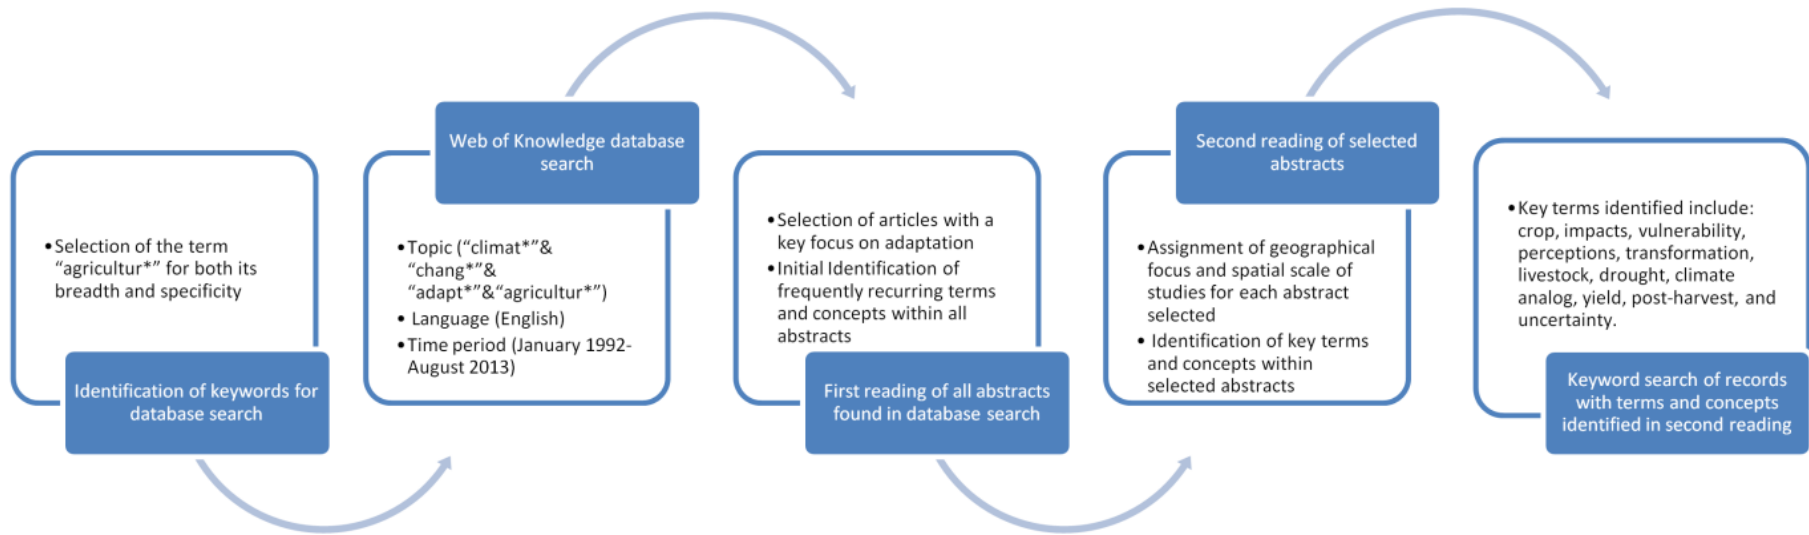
• Selection of the term "agricultur*" for both its breadth and specificity

Identification of keywords for database search

Web of Knowledge database search

• Topic ("climat*"& "chang*"& "adapt*"&"agricultur*")
• Language (English)
• Time period (January 1992-August 2013)

• Selection of articles with a key focus on adaptation
• Initial Identification of frequently recurring terms and concepts within all abstracts

First reading of all abstracts found in database search

Second reading of selected abstracts

• Assignment of geographical focus and spatial scale of studies for each abstract selected
• Identification of key terms and concepts within selected abstracts

• Key terms identified include: crop, impacts, vulnerability, perceptions, transformation, livestock, drought, climate analog, yield, post-harvest, and uncertainty.

Keyword search of records with terms and concepts identified in second reading